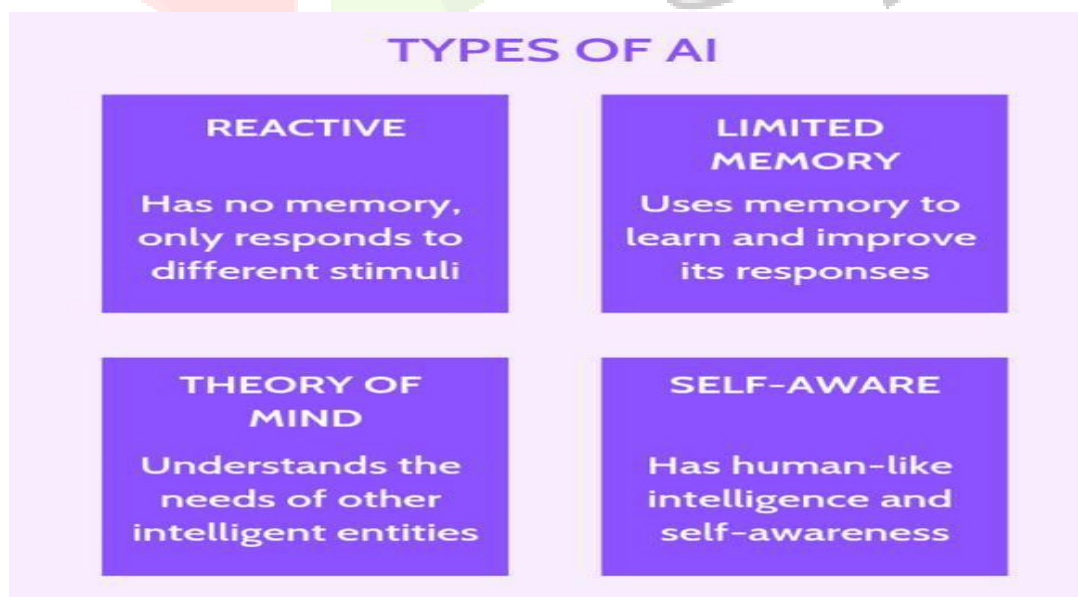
TYPES OF AI

REACTIVE

Has no memory, only responds to different stimuli

LIMITED MEMORY

Uses memory to learn and improve its responses

THEORY OF MIND

Understands the needs of other intelligent entities

SELF-AWARE

Has human-like intelligence and self-awareness